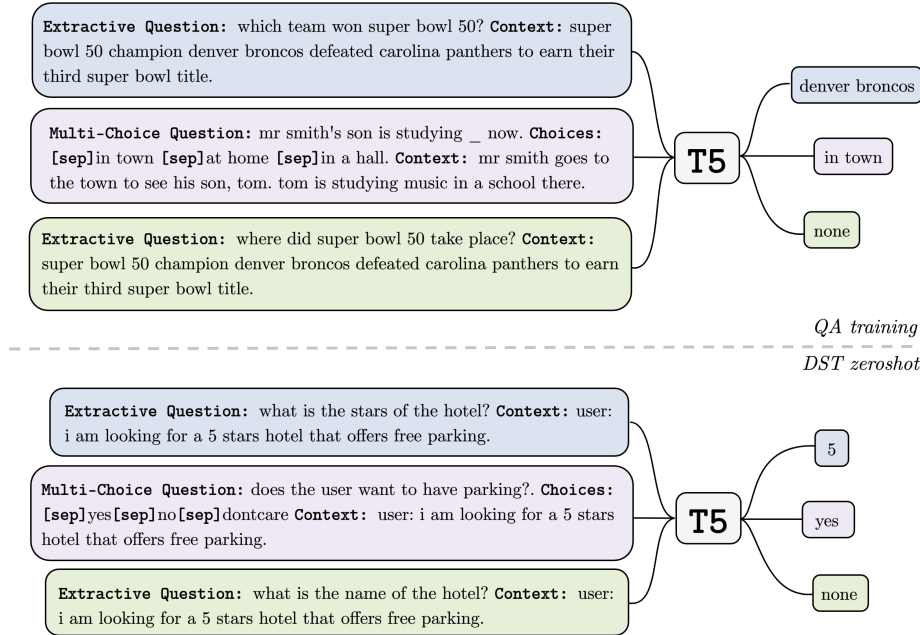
Extractive Question: which team won super bowl 50? Context: super bowl 50 champion denver broncos defeated carolina panthers to earn their third super bowl title.

Multi-Choice Question: mr smith's son is studying _ now. Choices: [sep]in town [sep]at home [sep]in a hall. Context: mr smith goes to the town to see his son, tom. tom is studying music in a school there.

Extractive Question: where did super bowl 50 take place? Context: super bowl 50 champion denver broncos defeated carolina panthers to earn their third super bowl title.

T5

denver broncos

in town

none

QA training

DST zeroshot

Extractive Question: what is the stars of the hotel? Context: user: i am looking for a 5 stars hotel that offers free parking.

Multi-Choice Question: does the user want to have parking?. Choices: [sep]yes[sep]no[sep]dontcare Context: user: i am looking for a 5 stars hotel that offers free parking.

Extractive Question: what is the name of the hotel? Context: user: i am looking for a 5 stars hotel that offers free parking.

T5

5

yes

none